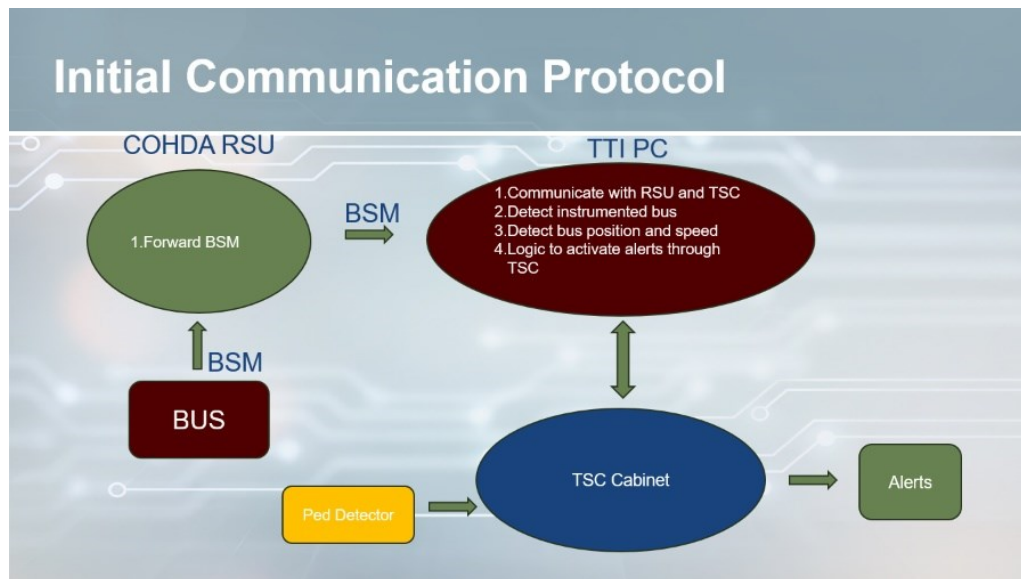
Initial Communication Protocol

COHDA RSU

1.Forward BSM

BSM

TTI PC

1.Communicate with RSU and TSC
2.Detect instrumented bus
3.Detect bus position and speed
4.Logic to activate alerts through TSC

BSM

BUS

TSC Cabinet

Ped Detector

Alerts